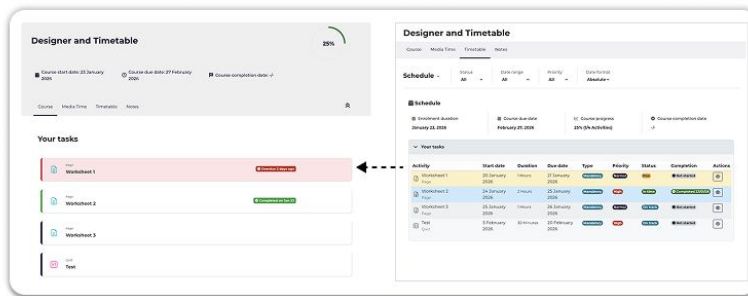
Designer and Timetable

25%

Course start date: 20 January 2026

Course due date: 27 February 2026

Course completion date: -

Course Media Time Timetable Notes

Your tasks

Page
Worksheet 1
Overdue 2 days ago

Page
Worksheet 2
Completed on Jan 23

Page
Worksheet 3

Quiz
Test

Designer and Timetable

Course Media Time Timetable Notes

Schedule

Status
All

Date range
All

Priority
All

Date format
Absolute

Schedule

Enrolment duration
January 23 2026

Course due date
February 27, 2026

Course progress
25% (1/4 Activities)

Course completion date
-

Your tasks

| Activity | Start date | Duration | Due date | Type | Priority | Status | Completion | Actions |
|---|---|---|---|---|---|---|---|---|
| Worksheet 1 Page | 20 January 2026 | 1 Hours | 23 January 2026 | Mandatory | Normal | Overdue | Not started | |
| Worksheet 2 Page | 24 January 2026 | 2 Hours | 25 January 2026 | Mandatory | High | In time | Completed 23/01/26 | |
| Worksheet 3 Page | 25 January 2026 | 1 Hours | 26 January 2026 | Mandatory | Normal | On track | Not started | |
| Test Quiz | 3 February 2026 | 30 Minutes | 20 February 2026 | Mandatory | High | On track | Not started | |